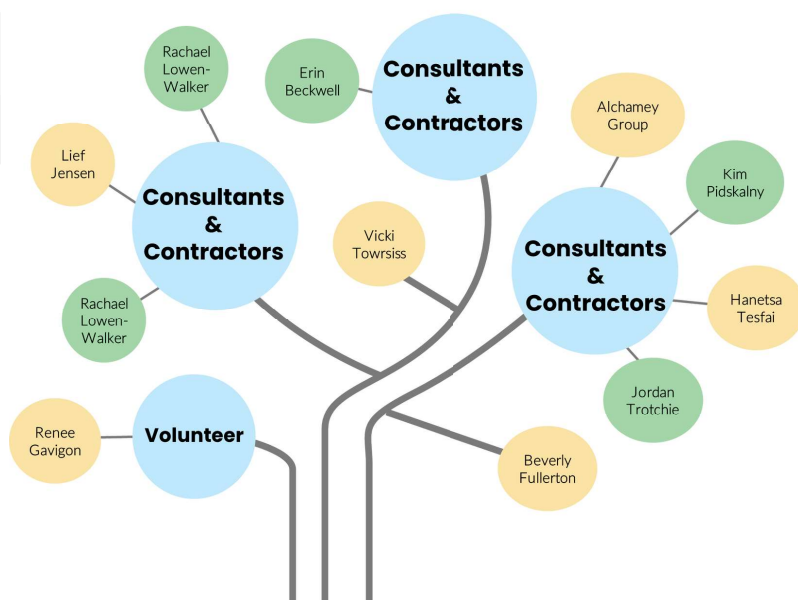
Rachael Lowen-Walker

Erin Beckwell

Consultants & Contractors

Lief Jensen

Consultants & Contractors

Alchamey Group

Kim Pidskalny

Vicki Towrsiss

Consultants & Contractors

Hanetsa Tesfai

Rachael Lowen-Walker

Jordan Trotchie

Renee Gavigon

Volunteer

Beverly Fullerton